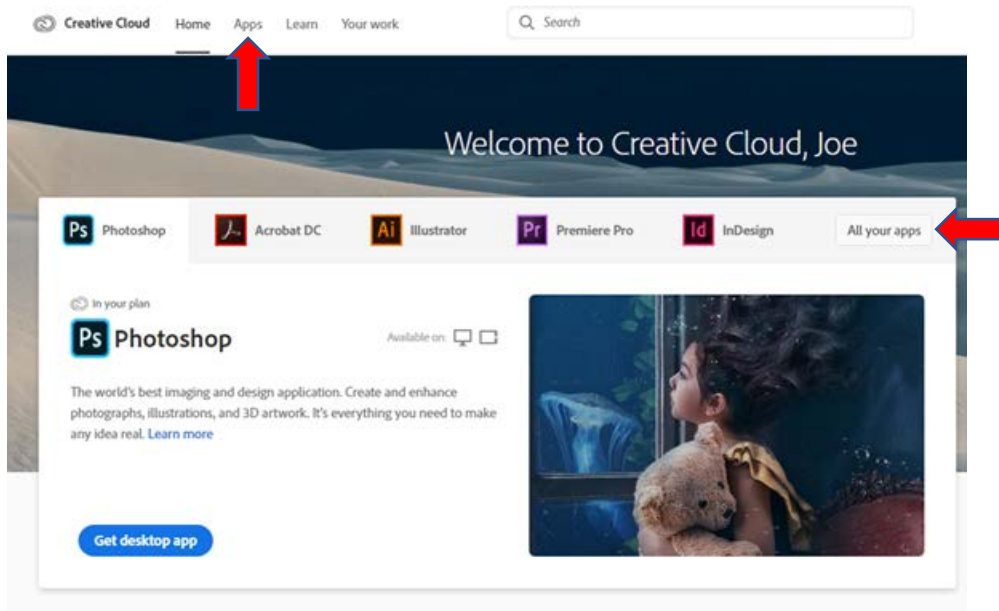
Creative Cloud Home Apps Learn Your work

Search

Welcome to Creative Cloud, Joe

Ps Photoshop
Acrobat DC
Ai Illustrator
Pr Premiere Pro
Id InDesign
All your apps

In your plan

Ps Photoshop

Available on:

The world's best imaging and design application. Create and enhance photographs, illustrations, and 3D artwork. It's everything you need to make any idea real. Learn more

Get desktop app